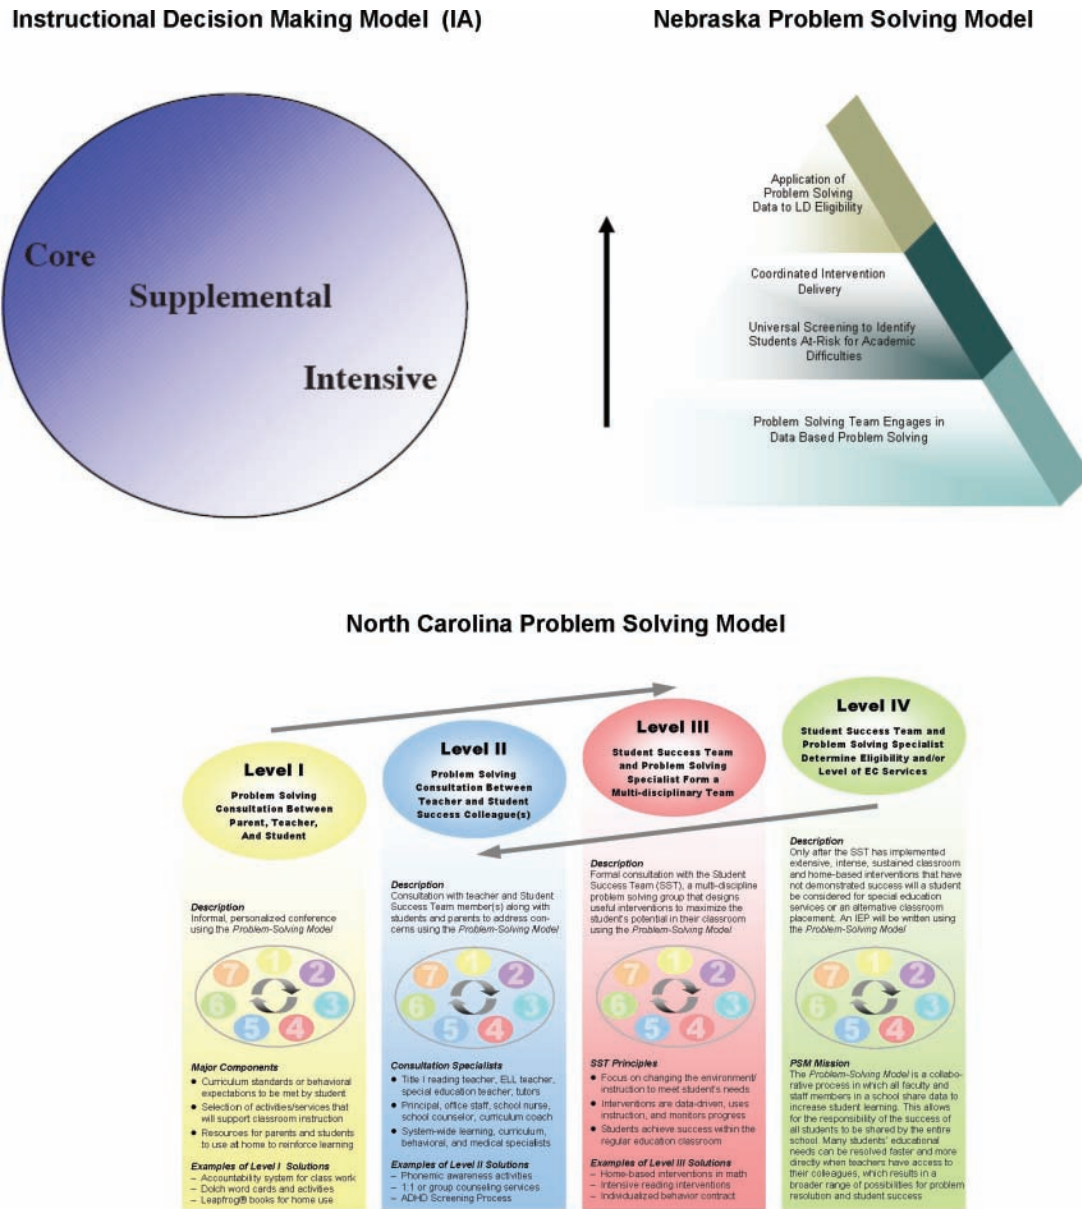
Instructional Decision Making Model (IA)

Core

Supplemental

Intensive

Nebraska Problem Solving Model

Application of Problem Solving Data to LD Eligibility

Coordinated Intervention Delivery

Universal Screening to Identify Students At-Risk for Academic Difficulties

Problem Solving Team Engages in Data Based Problem Solving

North Carolina Problem Solving Model

Level I
Problem Solving Consultation Between Parent, Teacher, And Student

Level II
Problem Solving Consultation Between Teacher and Student Success Colleague(s)

Level III
Student Success Team and Problem Solving Specialist Form a Multi-disciplinary Team

Level IV
Student Success Team and Problem Solving Specialist Determine Eligibility and/or Level of EC Services

Description
Informal, personalized conference using the *Problem-Solving Model*

7 1 2 6 3 5 4

Major Components
• Curriculum standards or behavioral expectations to be met by student
• Selection of activities/services that will support classroom instruction
• Resources for parents and students to use at home to reinforce learning

Examples of Level I Solutions
– Accountability system for class work
– Dolch word cards and activities
– Leapfrog® books for home use

Description
Consultation with teacher and Student Success Team member(s) along with students and parents to address concerns using the *Problem-Solving Model*

7 1 2 6 3 5 4

Consultation Specialists
• Title I reading teacher, ELL teacher, special education teacher, tutors
• Principal, office staff, school nurse, school counselor, curriculum coach
• System-wide learning, curriculum, behavioral, and medical specialists

Examples of Level II Solutions
– Phonemic awareness activities
– 1:1 or group counseling services
– ADHD Screening Process

Description
Formal consultation with the Student Success Team (SST), a multi-discipline problem solving group that designs useful interventions to maximize the student's potential in their classroom using the *Problem-Solving Model*

7 1 2 6 3 5 4

SST Principles
• Focus on changing the environment/instruction to meet student's needs
• Interventions are data-driven, uses instruction, and monitors progress
• Students achieve success within the regular education classroom

Examples of Level III Solutions
– Home-based interventions in math
– Intensive reading interventions
– Individualized behavior contract

Description
Only after the SST has implemented extensive, intense, sustained classroom and home-based interventions that have not demonstrated success will a student be considered for special education services or an alternative classroom placement. An IEP will be written using the *Problem-Solving Model*

7 1 2 6 3 5 4

PSM Mission
The *Problem-Solving Model* is a collaborative process in which all faculty and staff members in a school share data to increase student learning. This allows for the responsibility of the success of all students to be shared by the entire school. Many students' educational needs can be resolved faster and more directly when teachers have access to their colleagues, which results in a broader range of possibilities for problem resolution and student success